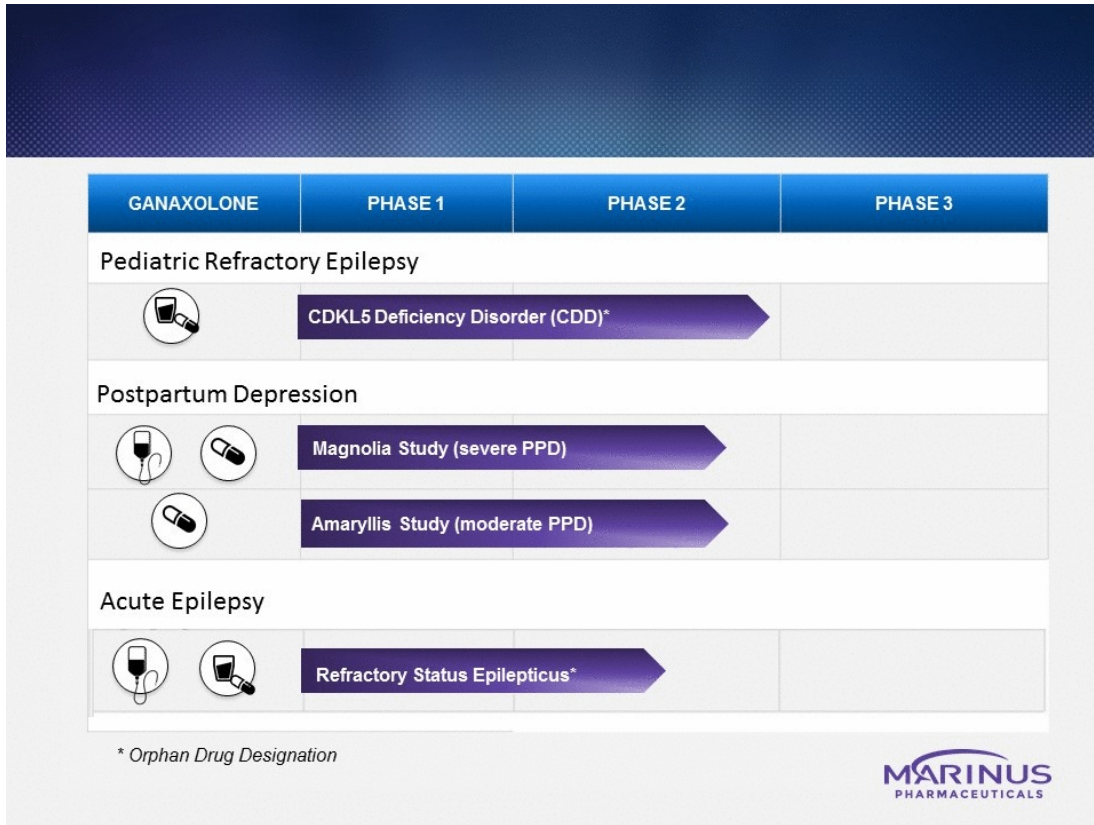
| GANAXOLONE | PHASE 1 | PHASE 2 | PHASE 3 |
|---|---|---|---|

Pediatric Refractory Epilepsy

CDKL5 Deficiency Disorder (CDD)*

Postpartum Depression

Magnolia Study (severe PPD)

Amaryllis Study (moderate PPD)

Acute Epilepsy

Refractory Status Epilepticus*

* Orphan Drug Designation

MARINUS PHARMACEUTICALS